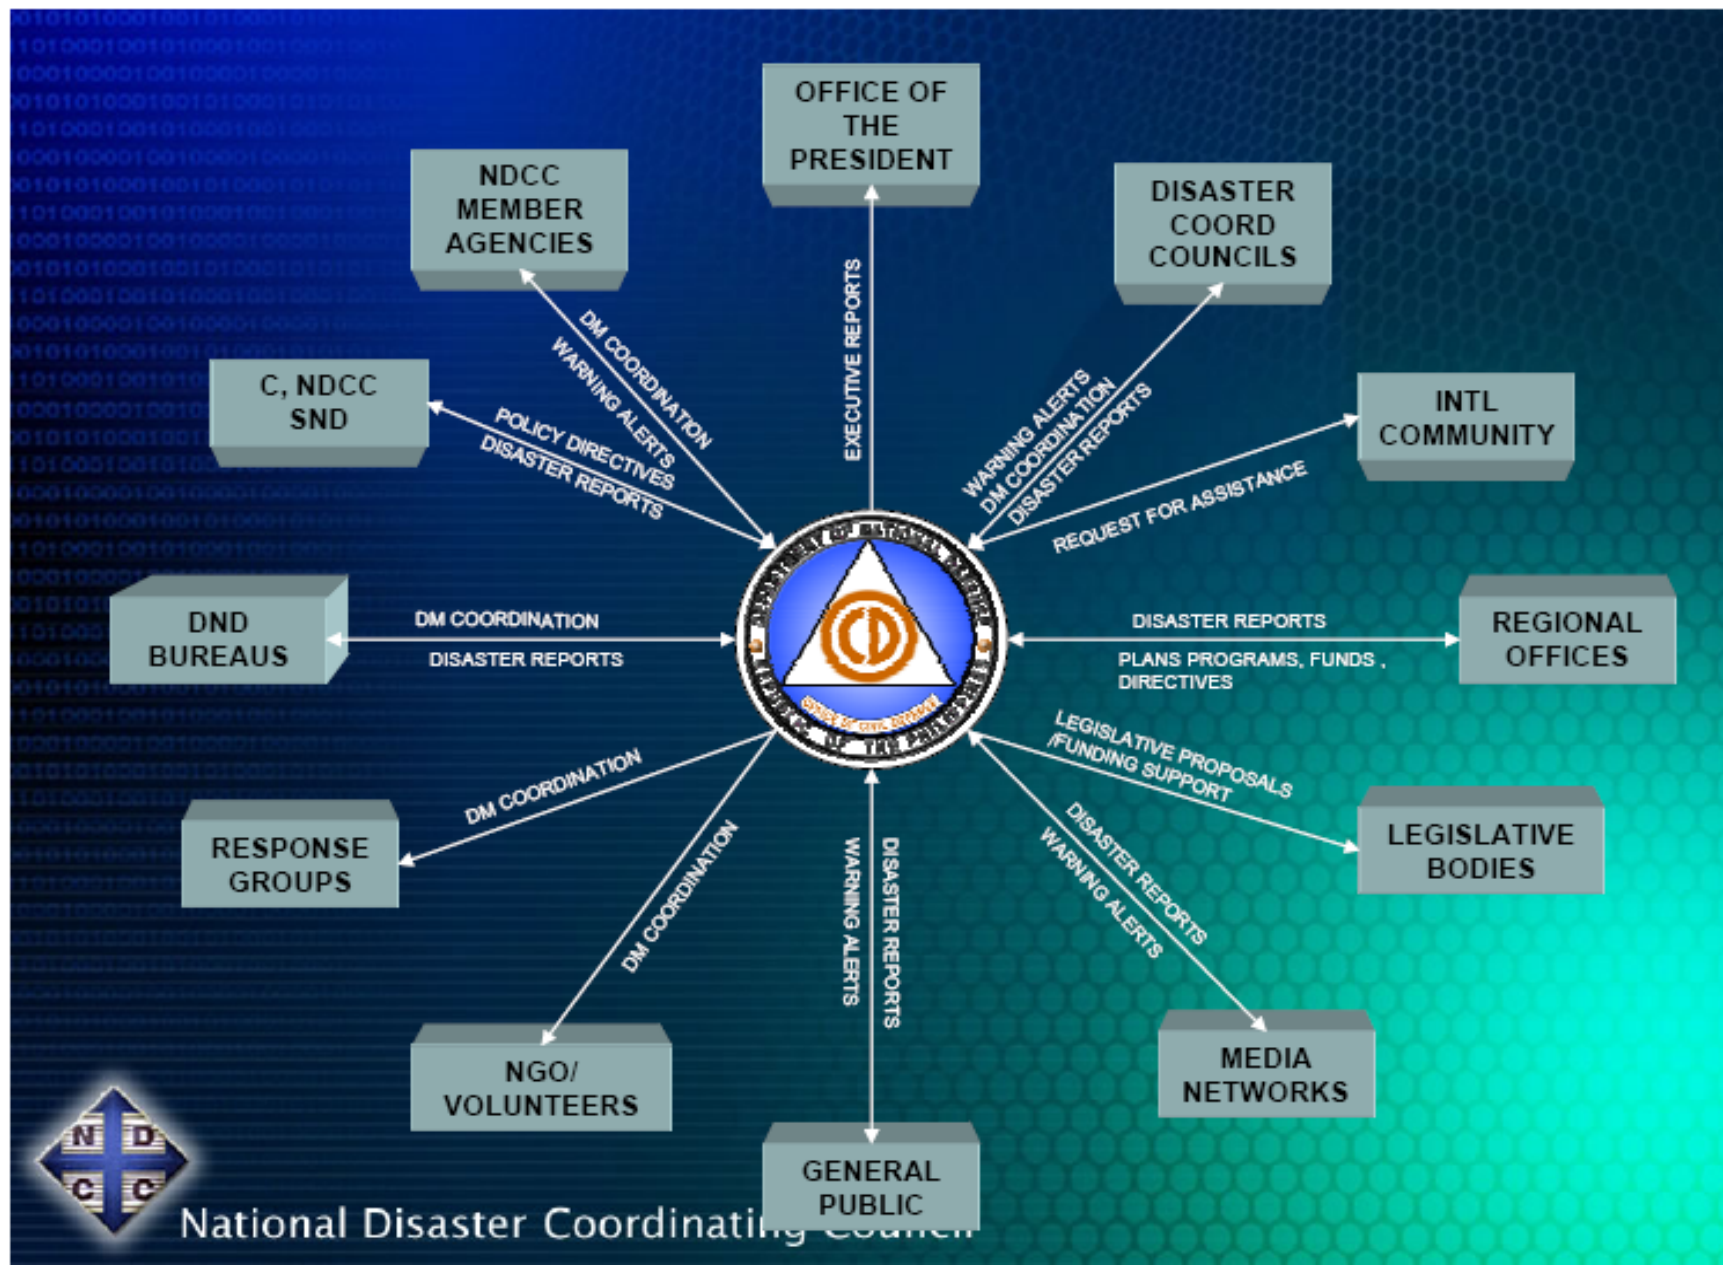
OFFICE OF THE PRESIDENT

NDCC MEMBER AGENCIES

DISASTER COORD COUNCILS

C, NDCC SND

INTL COMMUNITY

DND BUREAUS

REGIONAL OFFICES

RESPONSE GROUPS

LEGISLATIVE BODIES

NGO/ VOLUNTEERS

MEDIA NETWORKS

GENERAL PUBLIC

EXECUTIVE REPORTS

DM COORDINATION
WARNING ALERTS

POLICY DIRECTIVES
DISASTER REPORTS

WARNING ALERTS
DM COORDINATION
DISASTER REPORTS

REQUEST FOR ASSISTANCE

DM COORDINATION
DISASTER REPORTS

DISASTER REPORTS
PLANS PROGRAMS, FUNDS , DIRECTIVES

LEGISLATIVE PROPOSALS /FUNDING SUPPORT

DM COORDINATION

DM COORDINATION

WARNING ALERTS
DISASTER REPORTS

DISASTER REPORTS
WARNING ALERTS

CD

N D C C

National Disaster Coordinating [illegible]